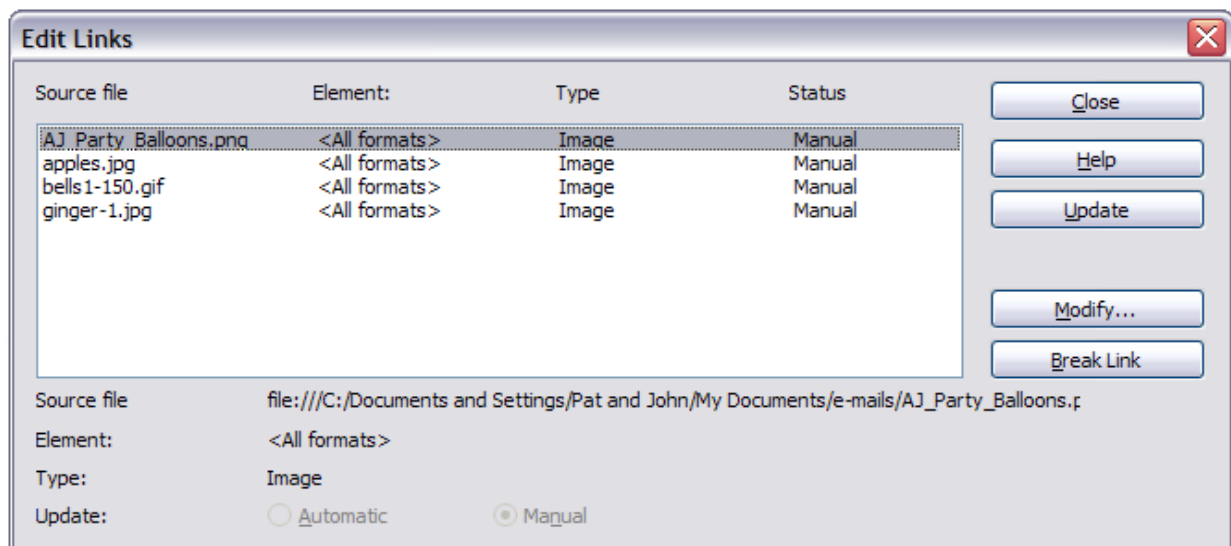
Edit Links

| Source file | Element: | Type | Status |
|---|---|---|---|
| AJ_Party_Balloons.png | <All formats> | Image | Manual |
| apples.jpg | <All formats> | Image | Manual |
| bells1-150.gif | <All formats> | Image | Manual |
| ginger-1.jpg | <All formats> | Image | Manual |

Close
Help
Update
Modify...
Break Link

Source file file:///C:/Documents and Settings/Pat and John/My Documents/e-mails/AJ_Party_Balloons.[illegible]
Element: <All formats>
Type: Image
Update: Automatic Manual